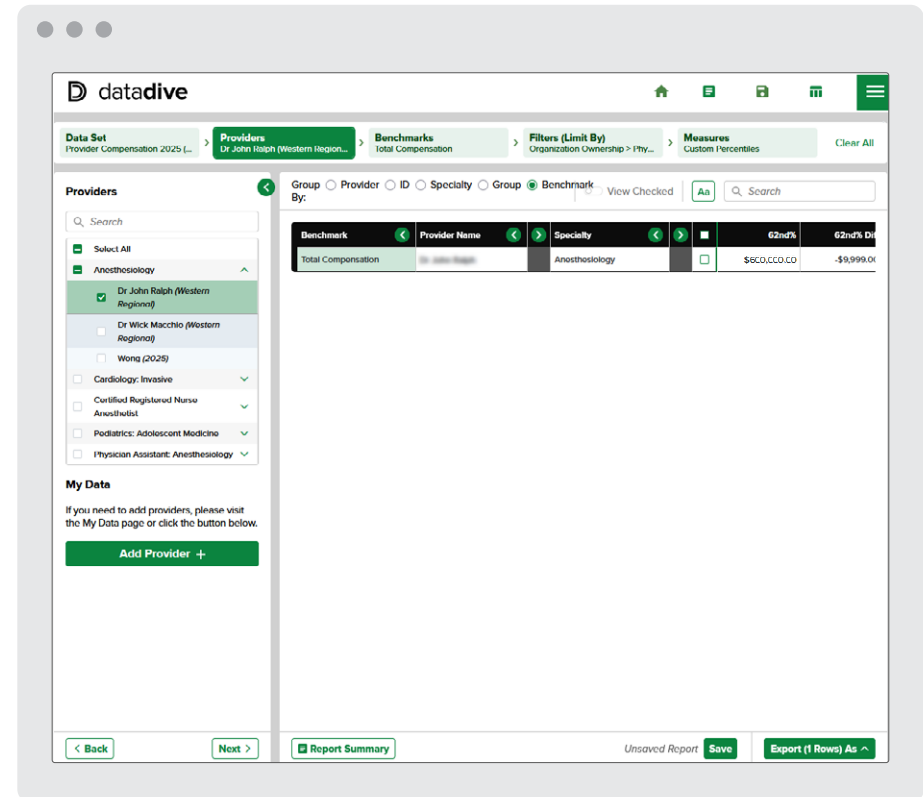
datadive

Data Set
Provider Compensation 2025 (...

Providers
Dr John Ralph (Western Region...

Benchmarks
Total Compensation

Filters (Limit By)
Organization Ownership > Phy...

Measures
Custom Percentiles

Clear All

Providers

Search

Select All
Anesthesiology
Dr John Ralph (Western Regional)
Dr Wick Macchio (Western Regional)
Wong (2025)
Cardiology: Invasive
Certified Registered Nurse Anesthetist
Podiatrics: Adolescent Medicine
Physician Assistant: Anesthesiology

My Data

If you need to add providers, please visit the My Data page or click the button below.

Add Provider +

Group By: Provider ID Specialty Group Benchmark

View Checked

Aa

Search

| Benchmark | Provider Name | Specialty | | 62nd% | 62nd% Di |
|---|---|---|---|---|---|
| Total Compensation | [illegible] | Anesthesiology | | $6CO,CCO.CO | -$9,999.0 |

< Back

Next >

Report Summary

Unsaved Report

Save

Export (1 Rows) As ^